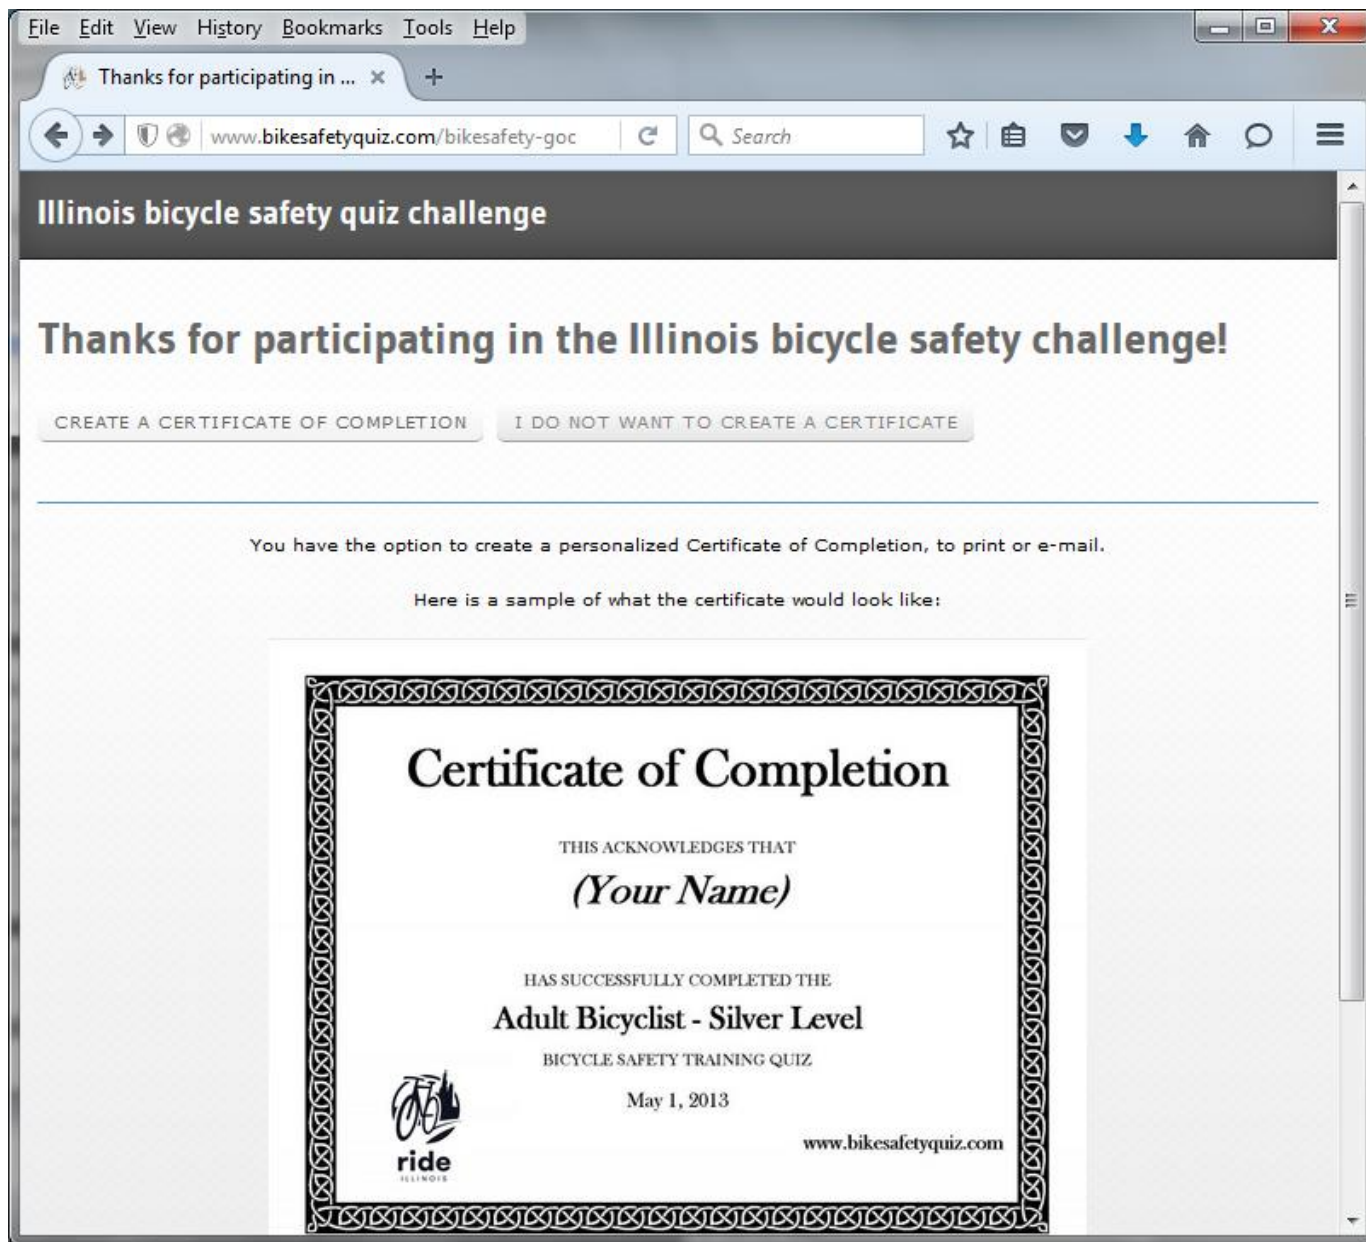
File Edit View History Bookmarks Tools Help

Thanks for participating in ... ×

www.bikesafetyquiz.com/bikesafety-goc

Search

Illinois bicycle safety quiz challenge

Thanks for participating in the Illinois bicycle safety challenge!

CREATE A CERTIFICATE OF COMPLETION

I DO NOT WANT TO CREATE A CERTIFICATE

You have the option to create a personalized Certificate of Completion, to print or e-mail.

Here is a sample of what the certificate would look like:

Certificate of Completion

THIS ACKNOWLEDGES THAT

(Your Name)

HAS SUCCESSFULLY COMPLETED THE

Adult Bicyclist - Silver Level

BICYCLE SAFETY TRAINING QUIZ

May 1, 2013

www.bikesafetyquiz.com

ride
ILLINOIS